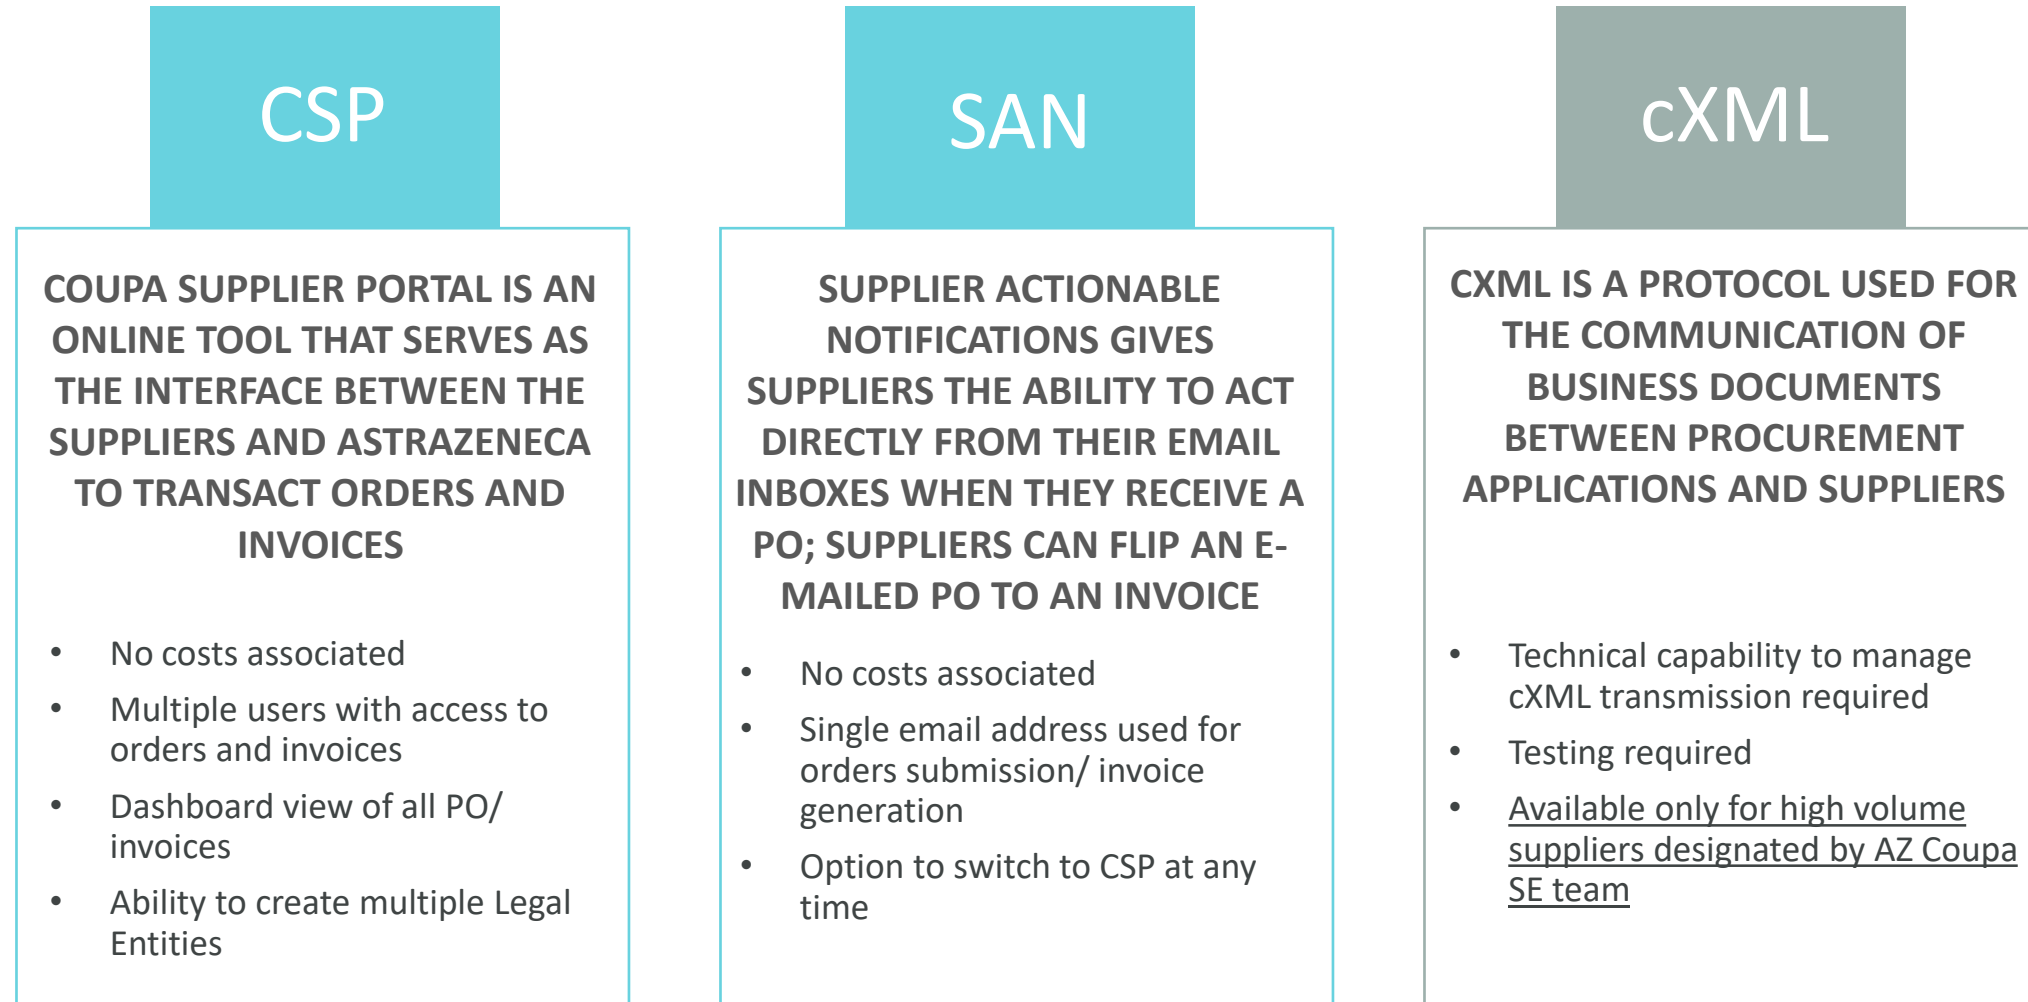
CSP

COUPA SUPPLIER PORTAL IS AN ONLINE TOOL THAT SERVES AS THE INTERFACE BETWEEN THE SUPPLIERS AND ASTRAZENECA TO TRANSACT ORDERS AND INVOICES

- No costs associated
- Multiple users with access to orders and invoices
- Dashboard view of all PO/ invoices
- Ability to create multiple Legal Entities

SAN

SUPPLIER ACTIONABLE NOTIFICATIONS GIVES SUPPLIERS THE ABILITY TO ACT DIRECTLY FROM THEIR EMAIL INBOXES WHEN THEY RECEIVE A PO; SUPPLIERS CAN FLIP AN E-MAILED PO TO AN INVOICE

- No costs associated
- Single email address used for orders submission/ invoice generation
- Option to switch to CSP at any time

cXML

CXML IS A PROTOCOL USED FOR THE COMMUNICATION OF BUSINESS DOCUMENTS BETWEEN PROCUREMENT APPLICATIONS AND SUPPLIERS

- Technical capability to manage cXML transmission required
- Testing required
- Available only for high volume suppliers designated by AZ Coupa SE team